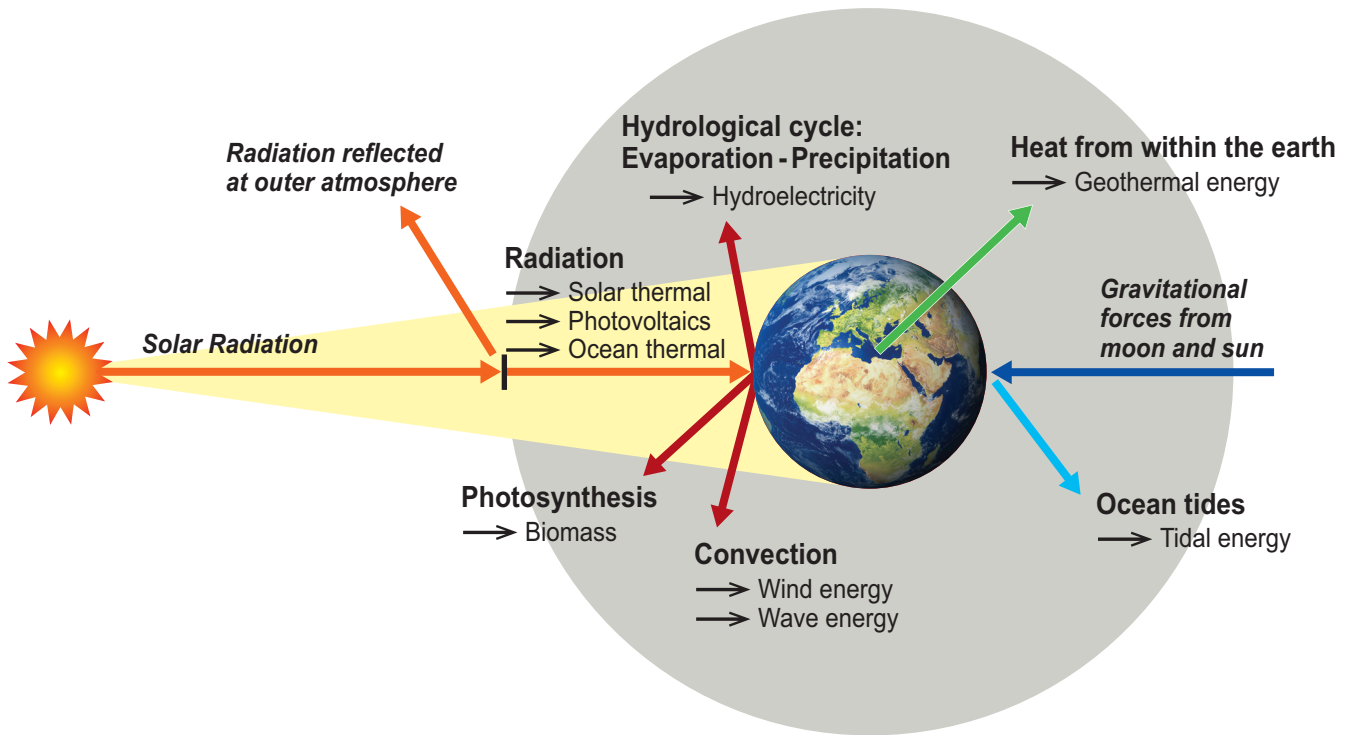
Radiation reflected at outer atmosphere

Hydrological cycle: Evaporation - Precipitation
→ Hydroelectricity

Heat from within the earth
→ Geothermal energy

Radiation
→ Solar thermal
→ Photovoltaics
→ Ocean thermal

Solar Radiation

Gravitational forces from moon and sun

Photosynthesis
→ Biomass

Convection
→ Wind energy
→ Wave energy

Ocean tides
→ Tidal energy